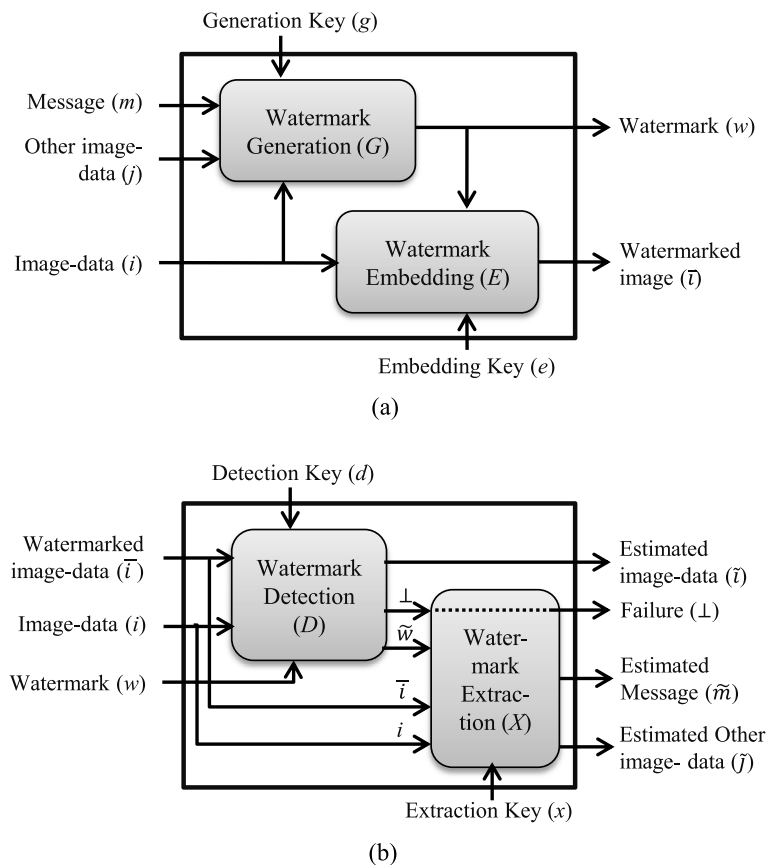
Generation Key ($g$)

Message ($m$)

Other image-data ($j$)

Watermark Generation ($G$)

Watermark ($w$)

Image-data ($i$)

Watermark Embedding ($E$)

Watermarked image ($\bar{\imath}$)

Embedding Key ($e$)

(a)

Detection Key ($d$)

Watermarked image-data ($\bar{i}$)

Watermark Detection ($D$)

Estimated image-data ($\tilde{\imath}$)

Image-data ($i$)

$\perp$

$\tilde{w}$

Failure ($\perp$)

Water-mark Extrac-tion ($X$)

Watermark ($w$)

$\bar{i}$

Estimated Message ($\tilde{m}$)

$i$

Estimated Other image- data ($\tilde{\jmath}$)

Extraction Key ($x$)

(b)